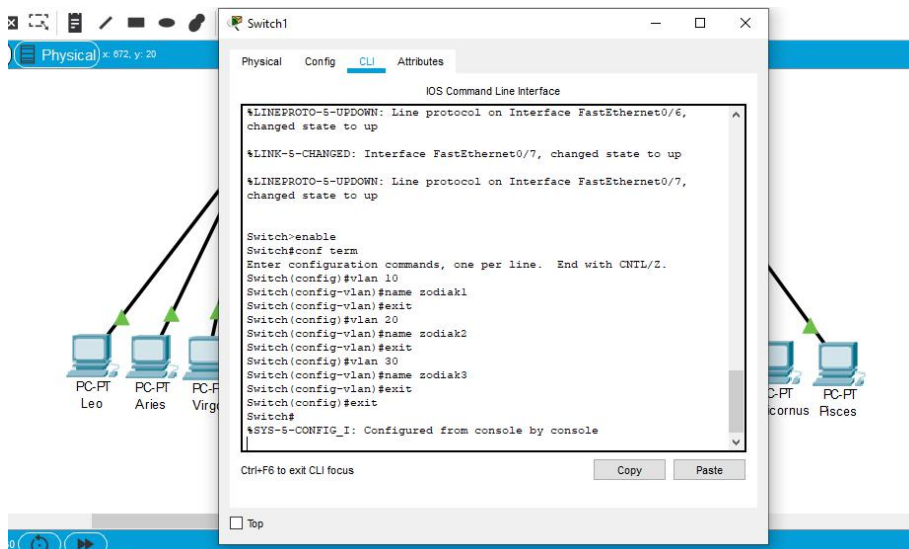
Physical x: 672, y: 20

Switch1

Physical Config CLI Attributes

IOS Command Line Interface

%LINEPROTO-5-UPDOWN: Line protocol on Interface FastEthernet0/6, changed state to up

%LINK-5-CHANGED: Interface FastEthernet0/7, changed state to up

%LINEPROTO-5-UPDOWN: Line protocol on Interface FastEthernet0/7, changed state to up

Switch>enable
Switch#conf term
Enter configuration commands, one per line. End with CNTL/Z.
Switch(config)#vlan 10
Switch(config-vlan)#name zodiak1
Switch(config-vlan)#exit
Switch(config)#vlan 20
Switch(config-vlan)#name zodiak2
Switch(config-vlan)#exit
Switch(config)#vlan 30
Switch(config-vlan)#name zodiak3
Switch(config-vlan)#exit
Switch(config)#exit
Switch#
%SYS-5-CONFIG_I: Configured from console by console

Ctrl+F6 to exit CLI focus

Copy Paste

Top

PC-PT
Leo

PC-PT
Aries

PC-P
Virg

C-PT
icornus

PC-PT
Pisces